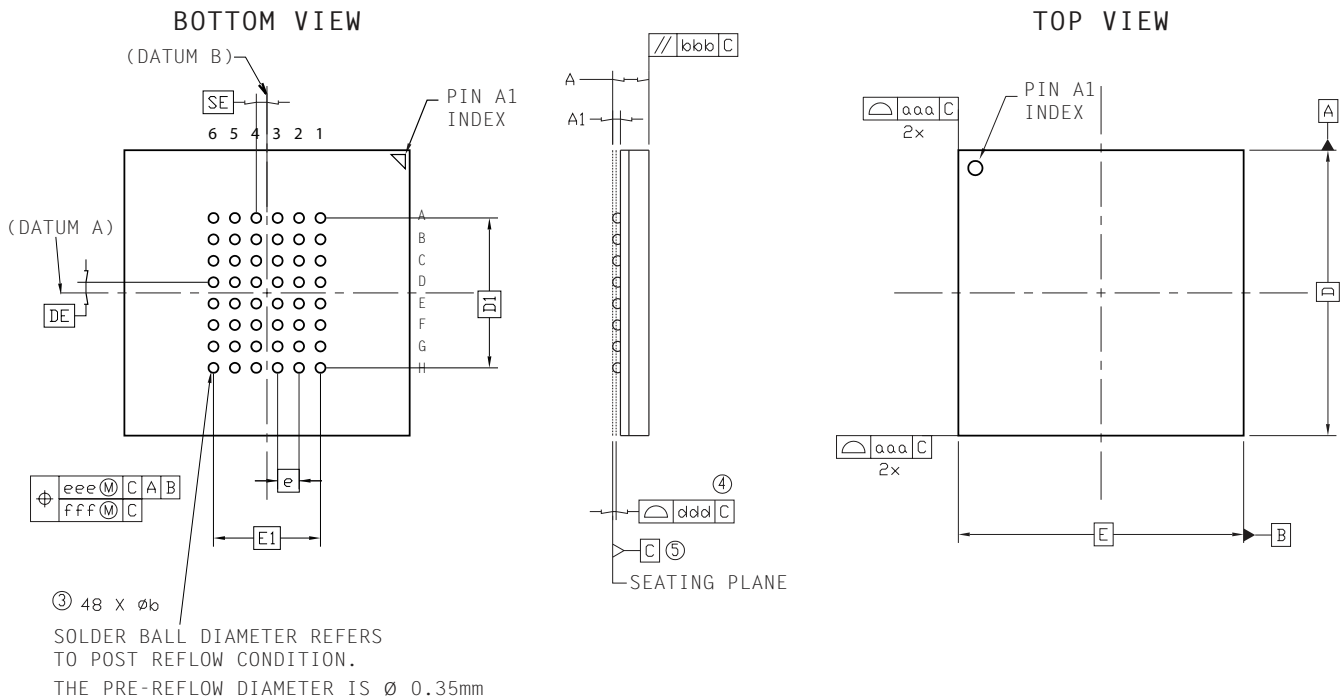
BOTTOM VIEW

(DATUM B)

SE

PIN A1 INDEX

6 5 4 3 2 1

A
B
C
D
E
F
G
H

(DATUM A)

DE

D1

e

E1

eee Ⓜ C A B
fff Ⓜ C

③ 48 X øb

SOLDER BALL DIAMETER REFERS TO POST REFLOW CONDITION.
THE PRE-REFLOW DIAMETER IS Ø 0.35mm

// bbb C

A

A1

④

ddd C

C ⑤

SEATING PLANE

TOP VIEW

PIN A1 INDEX

aaa C
2x

A

D

aaa C
2x

E

B